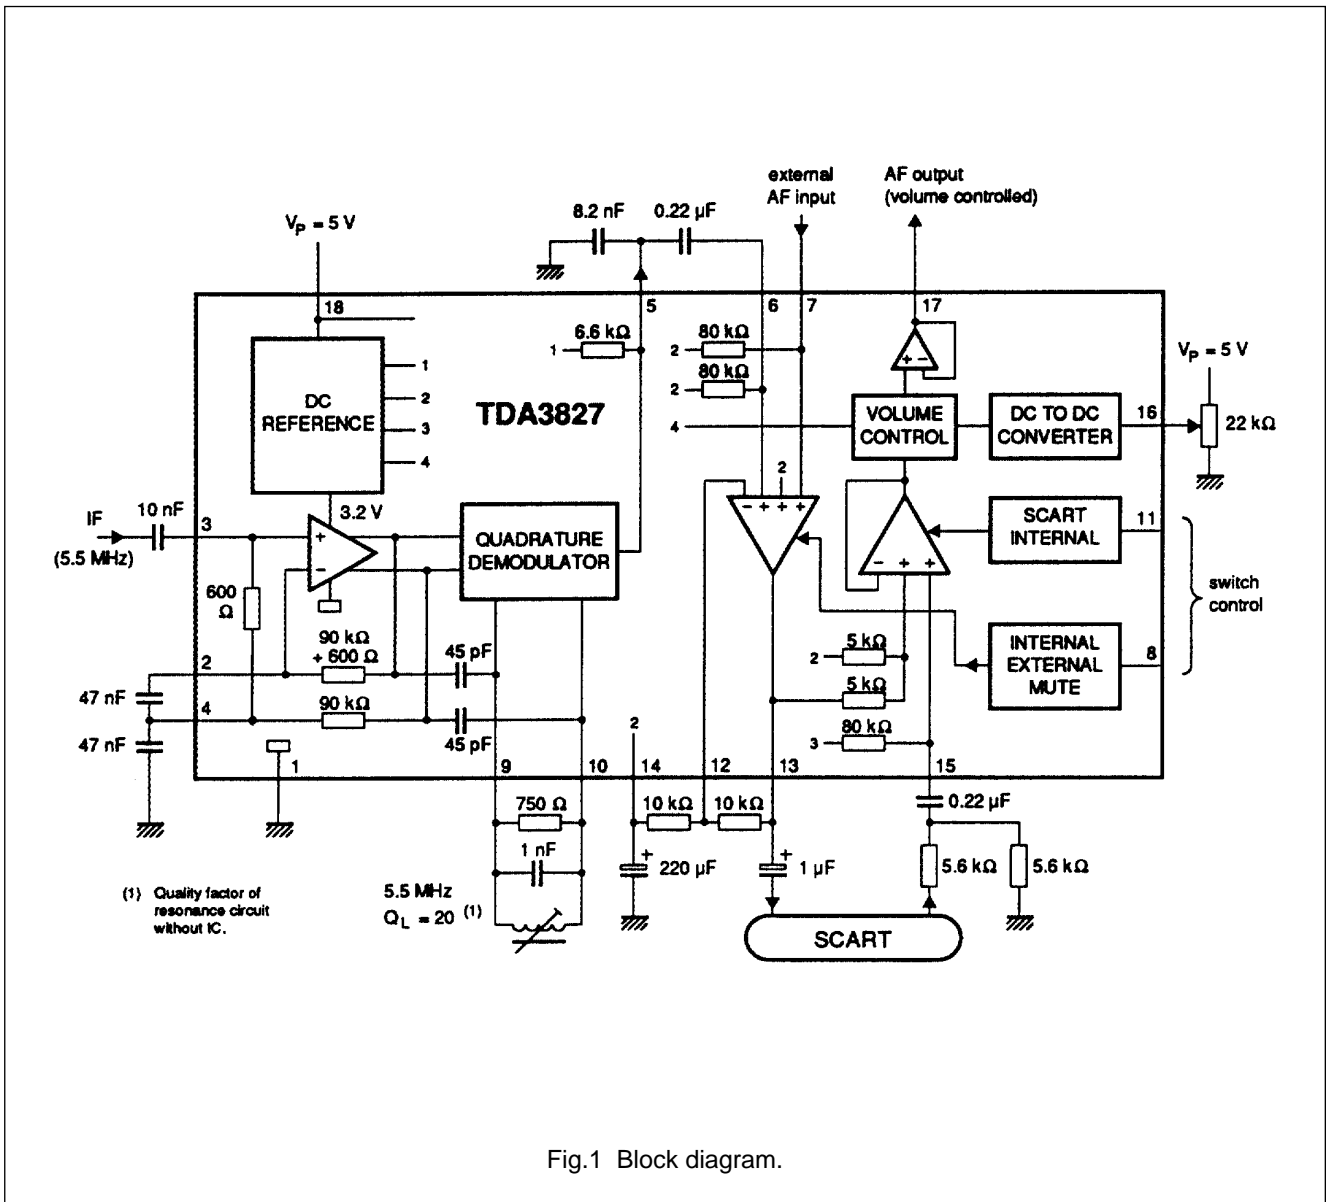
external AF input

AF output (volume controlled)

8.2 nF

0.22 µF

$V_P = 5$ V

18

5

6

7

17

6.6 kΩ

1

80 kΩ

2

80 kΩ

2

1

2

3

4

DC REFERENCE

TDA3827

$V_P = 5$ V

VOLUME CONTROL

DC TO DC CONVERTER

16

22 kΩ

4

2

3.2 V

IF (5.5 MHz)

10 nF

3

QUADRATURE DEMODULATOR

SCART INTERNAL

11

switch control

600 Ω

90 kΩ + 600 Ω

2

45 pF

5 kΩ

2

INTERNAL EXTERNAL MUTE

8

5 kΩ

47 nF

4

90 kΩ

47 nF

45 pF

2

80 kΩ

3

1

9

10

14

12

13

15

750 Ω

10 kΩ

10 kΩ

0.22 µF

1 nF

220 µF

1 µF

5.6 kΩ

5.6 kΩ

(1) Quality factor of resonance circuit without IC.

5.5 MHz

$Q_L = 20$ (1)

SCART

Fig.1 Block diagram.